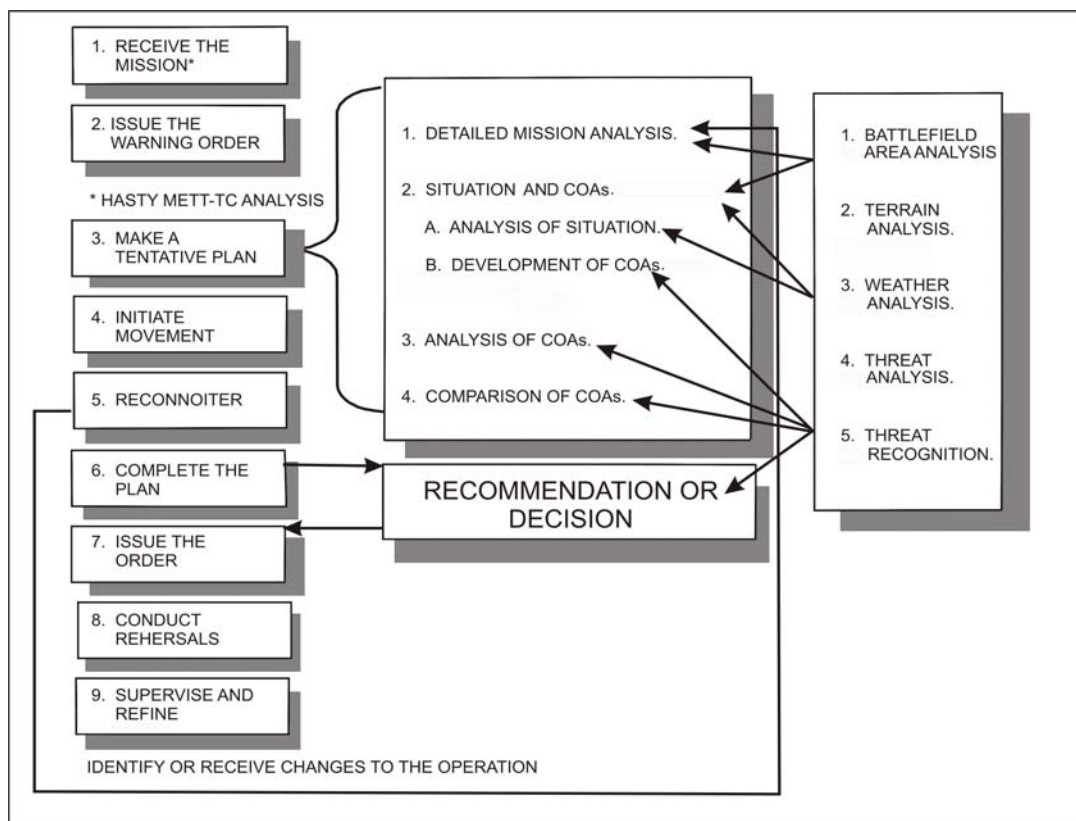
1. RECEIVE THE MISSION*

2. ISSUE THE WARNING ORDER

* HASTY METT-TC ANALYSIS

3. MAKE A TENTATIVE PLAN

4. INITIATE MOVEMENT

5. RECONNOITER

6. COMPLETE THE PLAN

7. ISSUE THE ORDER

8. CONDUCT REHERSALS

9. SUPERVISE AND REFINE

1. DETAILED MISSION ANALYSIS.

2. SITUATION AND COAs.

A. ANALYSIS OF SITUATION.

B. DEVELOPMENT OF COAs.

3. ANALYSIS OF COAs.

4. COMPARISON OF COAs.

RECOMMENDATION OR DECISION

1. BATTLEFIELD AREA ANALYSIS

2. TERRAIN ANALYSIS.

3. WEATHER ANALYSIS.

4. THREAT ANALYSIS.

5. THREAT RECOGNITION.

IDENTIFY OR RECEIVE CHANGES TO THE OPERATION